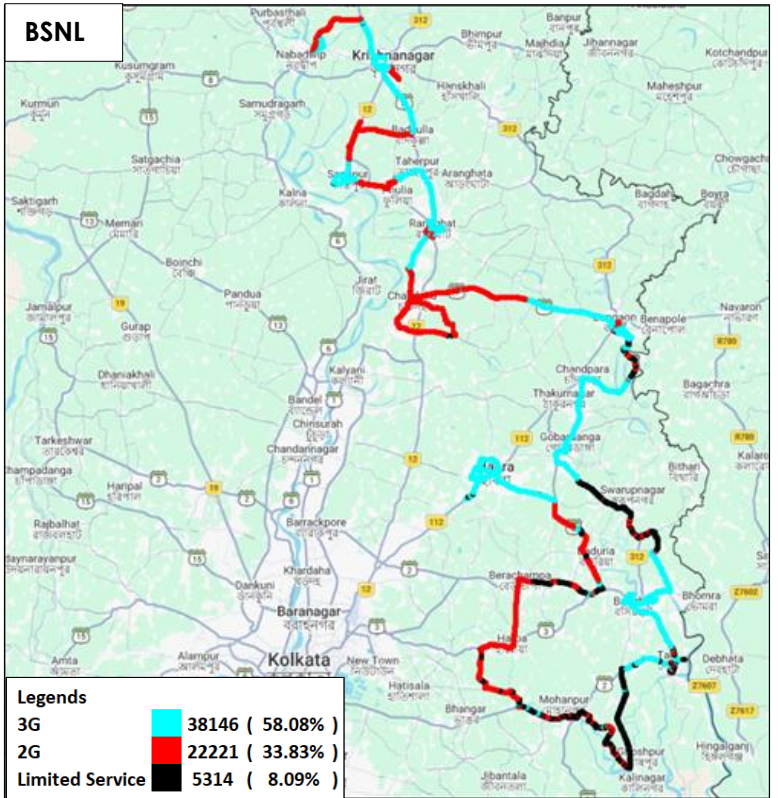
BSNL

Purbasthali
Nabadwip
Krishnanagar
312
Bhimpur
Majhdia
Banpur
Jhinnagar
Kotchandpur
Kusumgram
Hanskhali
Maheshpur
Kurmun
Samudragarh
12
Badkulla
312
15
Satgachia
Taherpur
Aranghata
Chowgachi
Saktigarh
Kalna
Santipur
Phulia
Bagdah
Boyra
Memari
13
6
Ranaghat
Boinchi
Jirat
312
Pandua
Chakdaha
Benapole
Navaron
Jamalpur
19
Gurap
6
12
R780
Kalyani
Chandpara
Bagachra
Dhaniakhali
Bandel
Thakurnagar
Chinsurah
112
Gobardanga
R780
Tarkeshwar
Chandannagar
12
Champadanga
Haripal
19
Habra
Bithari
Kalaroa
Swarupnagar
Rajbalhat
Barrackpore
112
Baduria
312
Dhanyarayanpur
Dankuni
Khardaha
Berachampa
Basirhat
Bhomra
Z7602
Baranagar
12
3
Haroa
Taki
Debhata
Amta
Alampur
Kolkata
New Town
Z7607
Z7617
Hatisala
Hingalganj
Bhangar
Mohanpur
Jibantala
Sandeshpur
Kalinagar

Legends
3G 38146 ( 58.08% )
2G 22221 ( 33.83% )
Limited Service 5314 ( 8.09% )